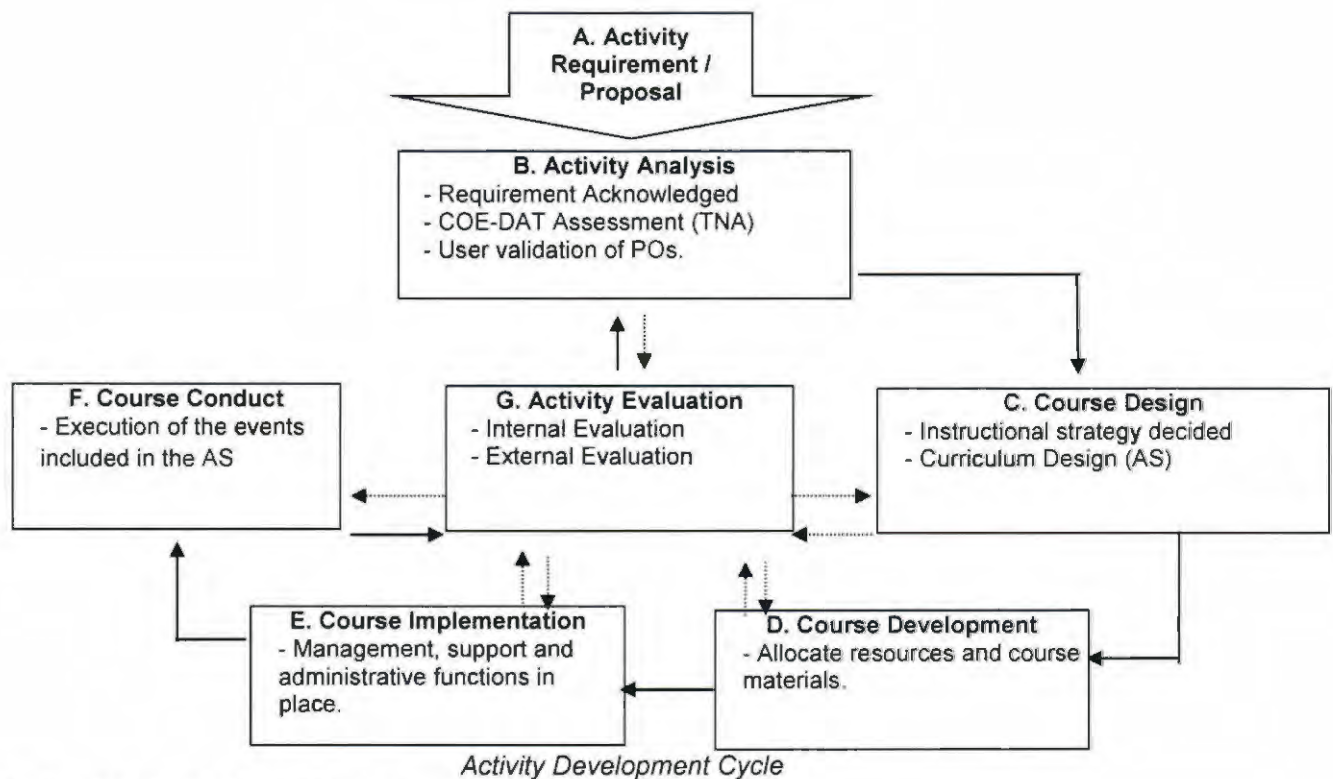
A. Activity Requirement / Proposal

B. Activity Analysis
- Requirement Acknowledged
- COE-DAT Assessment (TNA)
- User validation of POs.

F. Course Conduct
- Execution of the events included in the AS

G. Activity Evaluation
- Internal Evaluation
- External Evaluation

C. Course Design
- Instructional strategy decided
- Curriculum Design (AS)

E. Course Implementation
- Management, support and administrative functions in place.

D. Course Development
- Allocate resources and course materials.

Activity Development Cycle